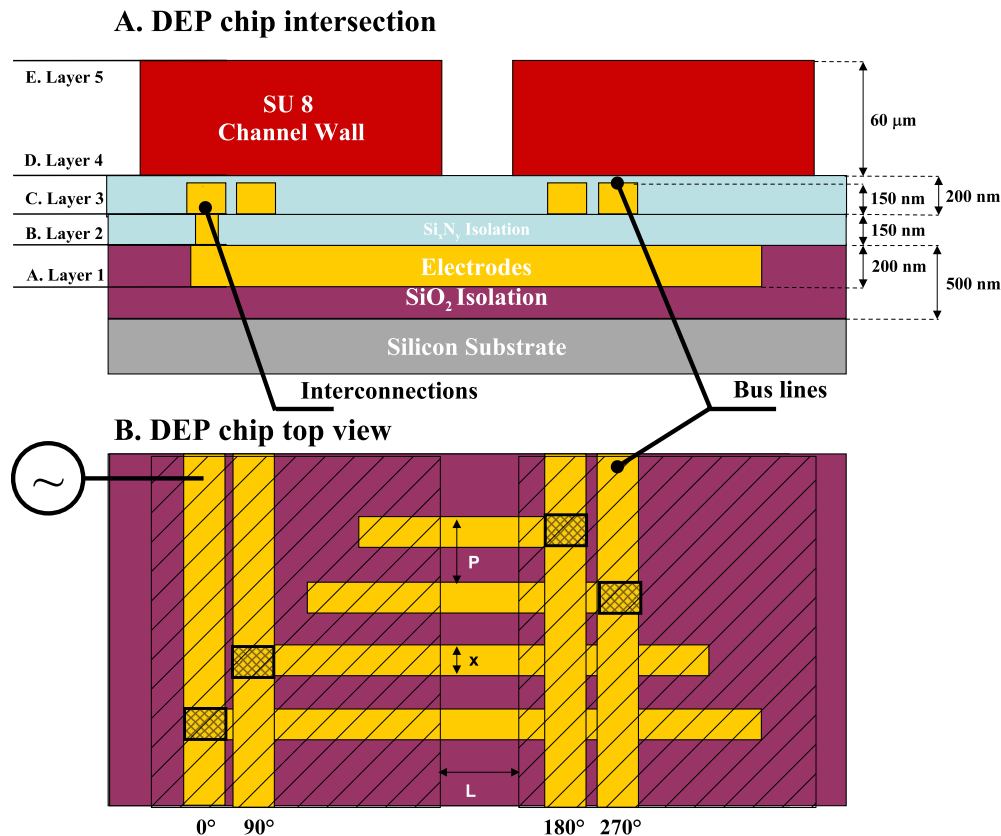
A. DEP chip intersection

E. Layer 5

D. Layer 4

C. Layer 3

B. Layer 2

A. Layer 1

SU 8
Channel Wall

$Si_xN_y$ Isolation

Electrodes

$SiO_2$ Isolation

Silicon Substrate

60 μm

150 nm

150 nm

200 nm

200 nm

500 nm

Interconnections

Bus lines

B. DEP chip top view

P

x

L

0°

90°

180°

270°